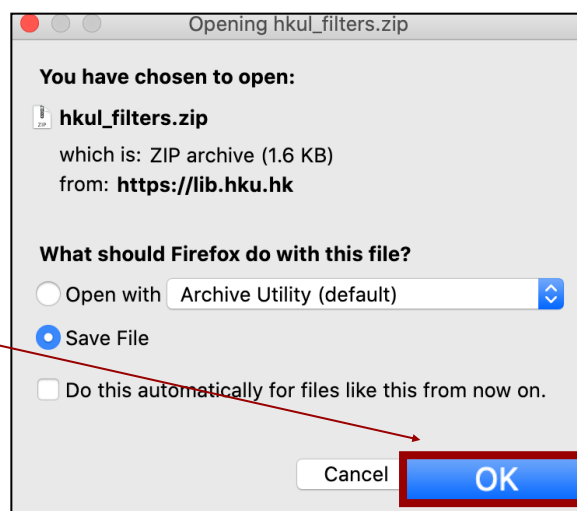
Opening hkul_filters.zip

You have chosen to open:

hkul_filters.zip

which is: ZIP archive (1.6 KB)
from: https://lib.hku.hk

What should Firefox do with this file?

Open with Archive Utility (default)

Save File

Do this automatically for files like this from now on.

Cancel OK